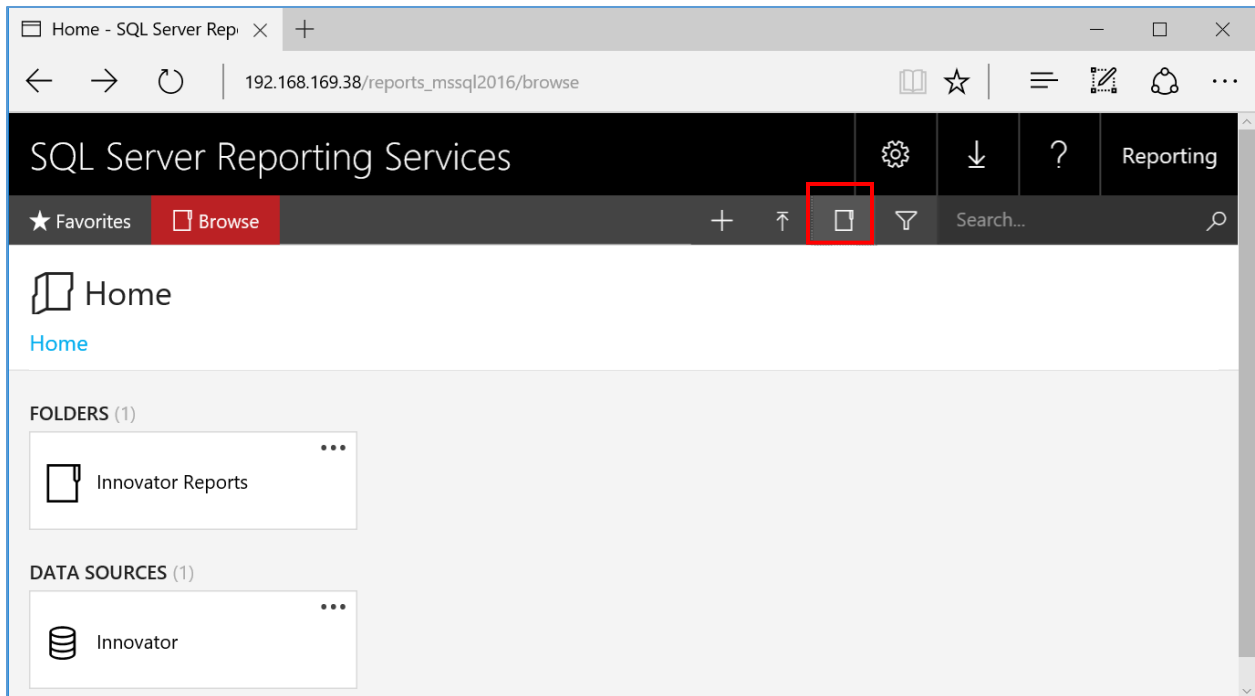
Home - SQL Server Rep

192.168.169.38/reports_mssql2016/browse

SQL Server Reporting Services

Reporting

Favorites

Browse

Search...

Home

Home

FOLDERS (1)

Innovator Reports

DATA SOURCES (1)

Innovator